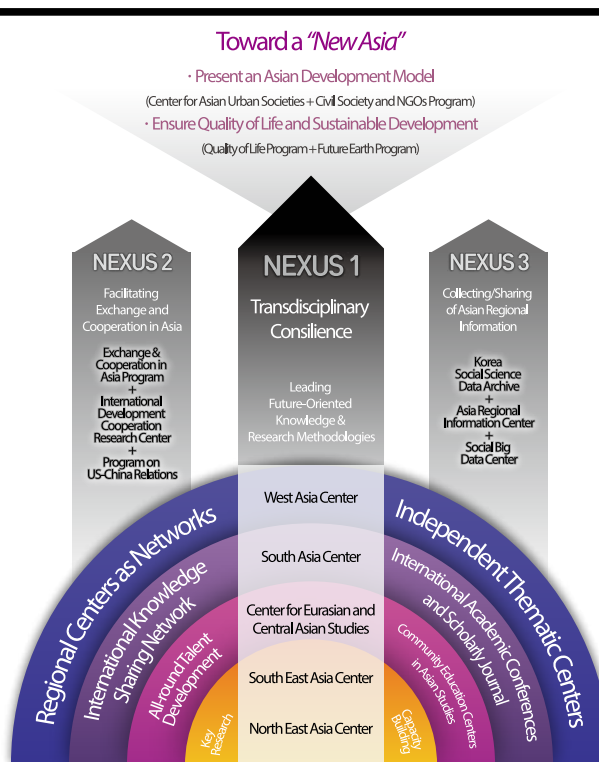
Toward a "New Asia"

· Present an Asian Development Model

(Center for Asian Urban Societies + Civil Society and NGOs Program)

· Ensure Quality of Life and Sustainable Development

(Quality of Life Program + Future Earth Program)

NEXUS 2

Facilitating Exchange and Cooperation in Asia

Exchange & Cooperation in Asia Program + International Development Cooperation Research Center + Program on US-China Relations

NEXUS 1

Transdisciplinary Consilience

Leading Future-Oriented Knowledge & Research Methodologies

NEXUS 3

Collecting/Sharing of Asian Regional Information

Korea Social Science Data Archive + Asia Regional Information Center + Social Big Data Center

West Asia Center

South Asia Center

Center for Eurasian and Central Asian Studies

South East Asia Center

North East Asia Center

Regional Centers as Networks

International Knowledge Sharing Network

All-round Talent Development

Key Research

Independent Thematic Centers

International Academic Conferences and Scholarly Journal

Community Education Centers in Asian Studies

Capacity Building